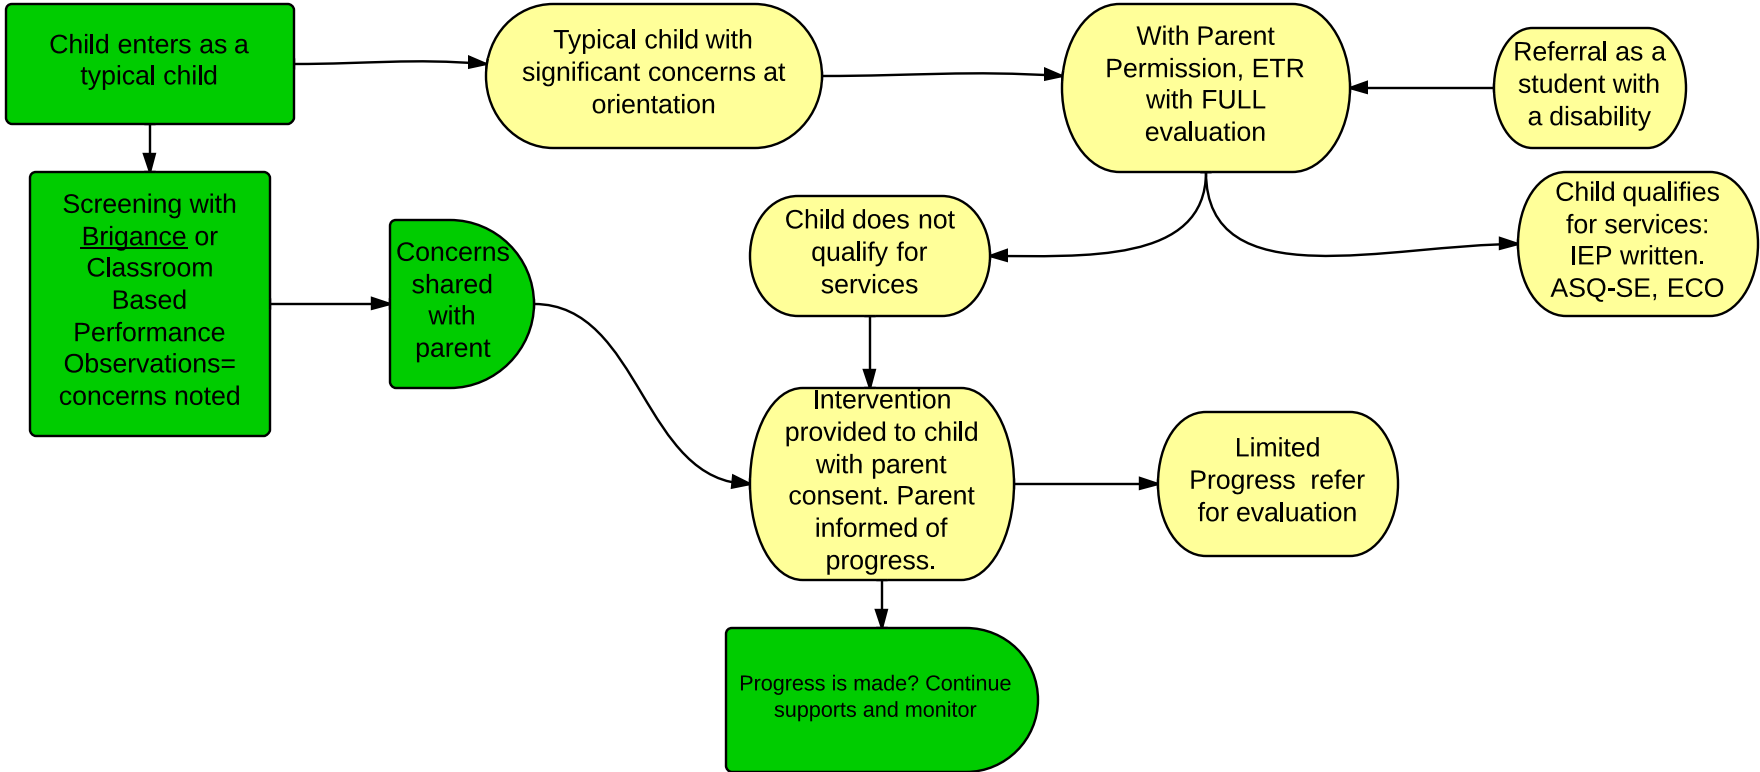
Child enters as a typical child

Typical child with significant concerns at orientation

With Parent Permission, ETR with FULL evaluation

Referral as a student with a disability

Screening with Brigance or Classroom Based Performance Observations= concerns noted

Concerns shared with parent

Child does not qualify for services

Child qualifies for services: IEP written. ASQ-SE, ECO

Intervention provided to child with parent consent. Parent informed of progress.

Limited Progress refer for evaluation

Progress is made? Continue supports and monitor